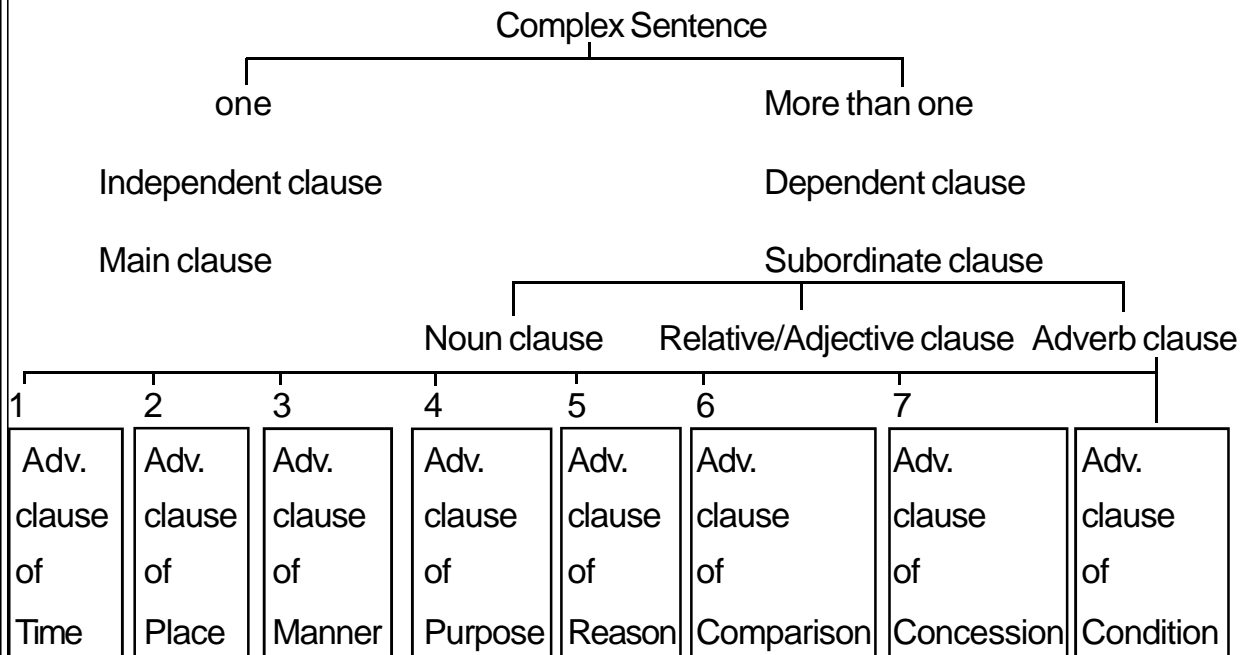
Complex Sentence

one

Independent clause

Main clause

More than one

Dependent clause

Subordinate clause

Noun clause

Relative/Adjective clause

Adverb clause

1

Adv. clause of Time

2

Adv. clause of Place

3

Adv. clause of Manner

4

Adv. clause of Purpose

5

Adv. clause of Reason

6

Adv. clause of Comparison

7

Adv. clause of Concession

Adv. clause of Condition